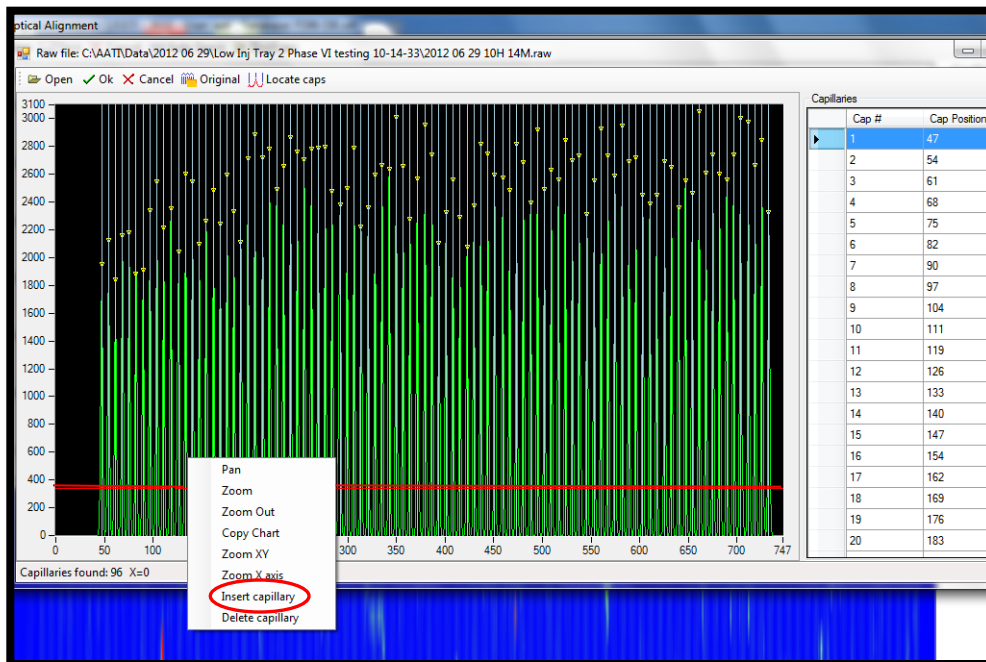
ptical Alignment

Raw file: C:\AATI\Data\2012 06 29\Low Inj Tray 2 Phase VI testing 10-14-33\2012 06 29 10H 14M.raw

Open ✓ Ok ✗ Cancel Original Locate caps

3100
3000
2800
2600
2400
2200
2000
1800
1600
1400
1200
1000
800
600
400
200
0

0 50 100 300 350 400 450 500 550 600 650 700 747

Pan
Zoom
Zoom Out
Copy Chart
Zoom XY
Zoom X axis
Insert capillary
Delete capillary

Capillaries found: 96 X=0

Capillaries

| | Cap # | Cap Position |
|---|---|---|
| ▶ | 1 | 47 |
| | 2 | 54 |
| | 3 | 61 |
| | 4 | 68 |
| | 5 | 75 |
| | 6 | 82 |
| | 7 | 90 |
| | 8 | 97 |
| | 9 | 104 |
| | 10 | 111 |
| | 11 | 119 |
| | 12 | 126 |
| | 13 | 133 |
| | 14 | 140 |
| | 15 | 147 |
| | 16 | 154 |
| | 17 | 162 |
| | 18 | 169 |
| | 19 | 176 |
| | 20 | 183 |